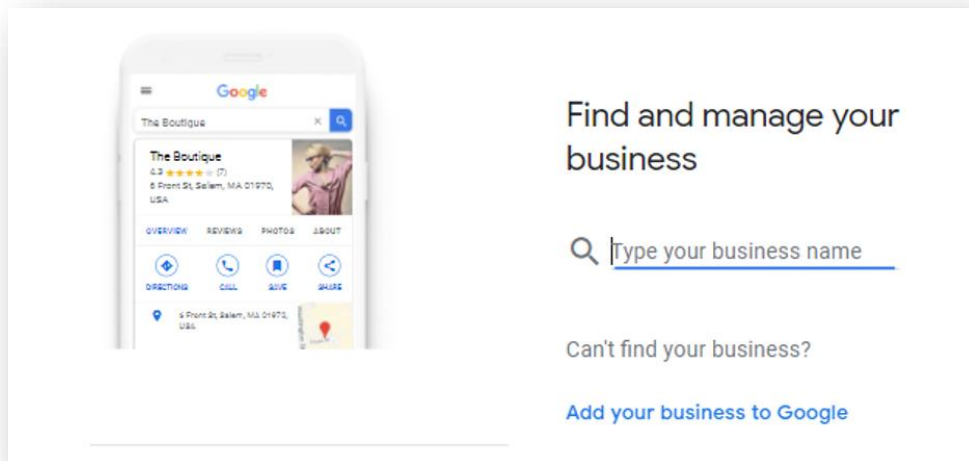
Google

The Boutique

The Boutique
4.3 ★★★★★ (7)
6 Front St, Salem, MA 01970, USA

OVERVIEW REVIEWS PHOTOS ABOUT

DIRECTIONS CALL SAVE SHARE

6 Front St, Salem, MA 01970, USA

Find and manage your business

Type your business name

Can't find your business?

Add your business to Google